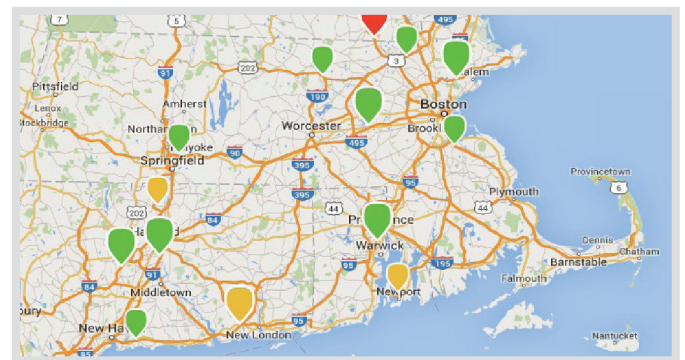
7
5
495
Pittsfield
Lenox
ckbridge
Amherst
202
91
Northam
yoke
Springfield
90
Worcester
190
3
Boston
alem
Brookl
495
395
95
Provincetown
6
Plymouth
44
202
Ha
84
44
Pr
nce
Warwick
95
Dennis
Chatham
Barnstable
Falmouth
84
91
Middletown
Newport
New Ha
New London
Nantucket
bury
95